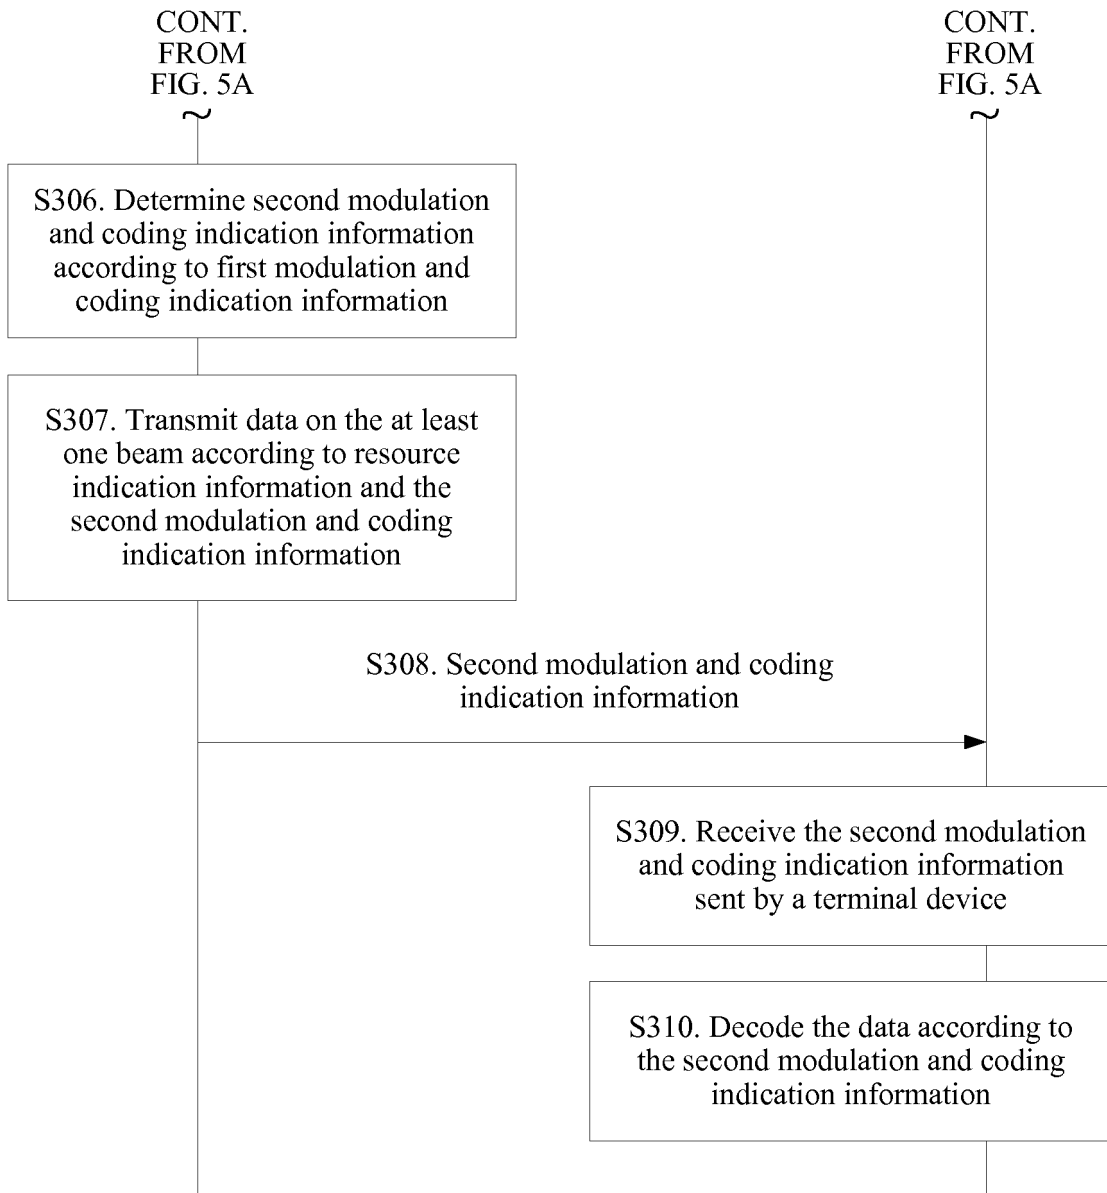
CONT. FROM FIG. 5A

CONT. FROM FIG. 5A

S306. Determine second modulation and coding indication information according to first modulation and coding indication information

S307. Transmit data on the at least one beam according to resource indication information and the second modulation and coding indication information

S308. Second modulation and coding indication information

S309. Receive the second modulation and coding indication information sent by a terminal device

S310. Decode the data according to the second modulation and coding indication information